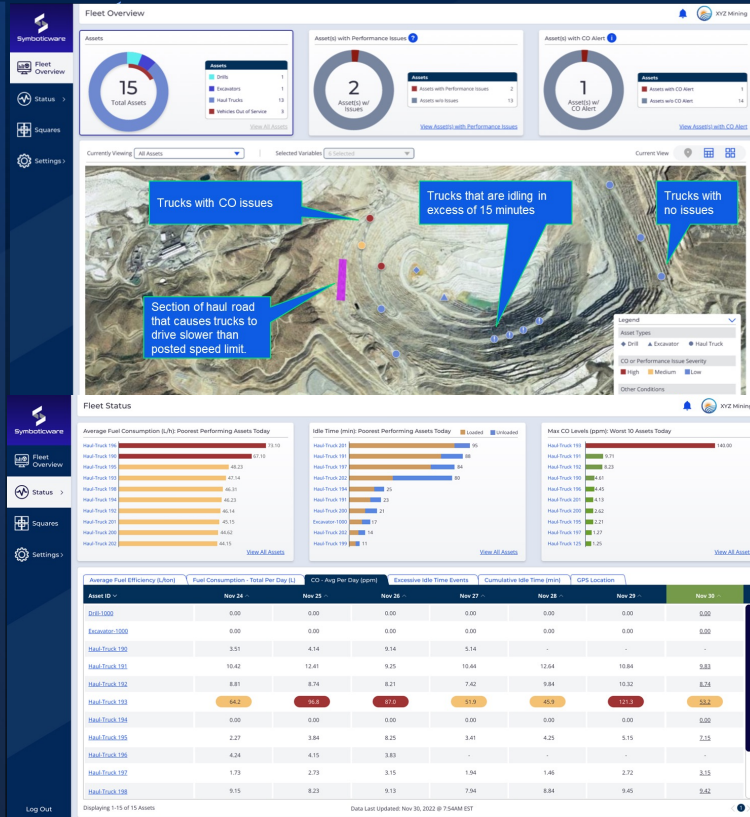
Symboticware

Fleet Overview

Status

Squares

Settings

Fleet Overview

XYZ Mining

Assets

15
Total Assets

Assets
Drills 1
Excavators 1
Haul-Trucks 13
Vehicles Out of Service 3

View All Assets

Asset(s) with Performance Issues

2
Asset(s) w/ Issues

Assets
Assets with Performance Issues 2
Assets w/o Issues 13

View Asset(s) with Performance Issues

Asset(s) with CO Alert

1
Asset(s) w/ CO Alert

Assets
Assets with CO Alert 1
Assets w/o CO Alert 14

View Asset(s) with CO Alert

Currently Viewing: All Assets

Selected Variables: 0 Selected

Current View

Trucks with CO issues

Trucks that are idling in excess of 15 minutes

Trucks with no issues

Section of haul road that causes trucks to drive slower than posted speed limit.

Legend
Asset Types
Drill Excavator Haul Truck
CO or Performance Issue Severity
High Medium Low
Other Conditions

Symboticware

Fleet Overview

Status

Squares

Settings

Log Out

Fleet Status

XYZ Mining

Average Fuel Consumption (L/h): Poorest Performing Assets Today

Haul-Truck 196 73.15
Haul-Truck 190 67.10
Haul-Truck 195 48.23
Haul-Truck 193 47.14
Haul-Truck 198 46.31
Haul-Truck 194 46.23
Haul-Truck 192 46.14
Haul-Truck 201 45.15
Haul-Truck 200 44.62
Haul-Truck 202 44.15

View All Assets

Idle Time (min): Poorest Performing Assets Today

Loaded Unloaded

Haul-Truck 201 95
Haul-Truck 191 88
Haul-Truck 197 84
Haul-Truck 202 80
Haul-Truck 194 25
Haul-Truck 191 25
Haul-Truck 200 21
Excavator-1000 17
Haul-Truck 202 14
Haul-Truck 199 11

View All Assets

Max CO Levels (ppm): Worst 10 Assets Today

Haul-Truck 193 140.00
Haul-Truck 191 9.71
Haul-Truck 192 8.23
Haul-Truck 190 4.61
Haul-Truck 196 4.45
Haul-Truck 201 4.13
Haul-Truck 200 2.62
Haul-Truck 195 2.21
Haul-Truck 197 1.27
Haul-Truck 125 1.25

View All Asset

Average Fuel Efficiency (L/ton) | Fuel Consumption - Total Per Day (L) | CO - Avg Per Day (ppm) | Excessive Idle Time Events | Cumulative Idle Time (min) | GPS Location

| Asset ID | Nov 24 | Nov 25 | Nov 26 | Nov 27 | Nov 28 | Nov 29 | Nov 30 |
|---|---|---|---|---|---|---|---|
| Drill-1000 | 0.00 | 0.00 | 0.00 | 0.00 | 0.00 | 0.00 | 0.00 |
| Excavator-1000 | 0.00 | 0.00 | 0.00 | 0.00 | 0.00 | 0.00 | 0.00 |
| Haul-Truck 190 | 3.51 | 4.14 | 9.14 | 5.14 | - | - | - |
| Haul-Truck 191 | 10.42 | 12.41 | 9.25 | 10.44 | 12.64 | 10.84 | 9.83 |
| Haul-Truck 192 | 8.81 | 8.74 | 8.21 | 7.42 | 9.84 | 10.32 | 8.74 |
| Haul-Truck 193 | 64.2 | 96.8 | 87.0 | 51.9 | 45.9 | 121.3 | 53.2 |
| Haul-Truck 194 | 0.00 | 0.00 | 0.00 | 0.00 | 0.00 | 0.00 | 0.00 |
| Haul-Truck 195 | 2.27 | 3.84 | 8.25 | 3.41 | 4.25 | 5.15 | 7.15 |
| Haul-Truck 196 | 4.24 | 4.15 | 3.63 | - | - | - | - |
| Haul-Truck 197 | 1.73 | 2.73 | 3.15 | 1.94 | 1.46 | 2.72 | 3.15 |
| Haul-Truck 198 | 9.15 | 8.23 | 9.13 | 7.94 | 8.84 | 9.45 | 9.42 |

Displaying 1-15 of 15 Assets

Data Last Updated: Nov 30, 2022 @ 7:54AM EST